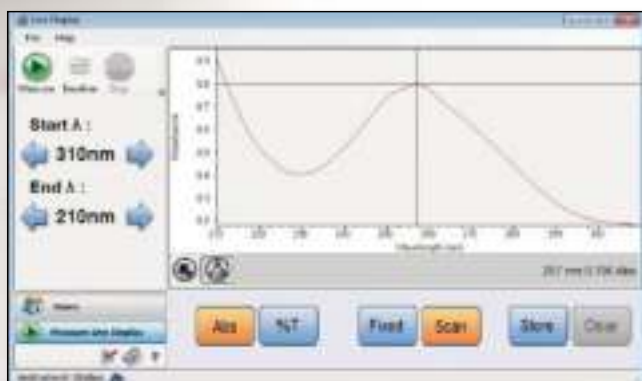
Live Display

File Help

Measure Baseline Stop

Start λ :

310nm

End λ :

210nm

0.9
0.8
0.7
0.6
0.5
0.4
0.3
0.2
0.1

Absorbance

Wavelength (nm)

257 nm 0.706 Abs

Abs %T Fixed Scan Store Clear

Measure Live Display

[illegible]